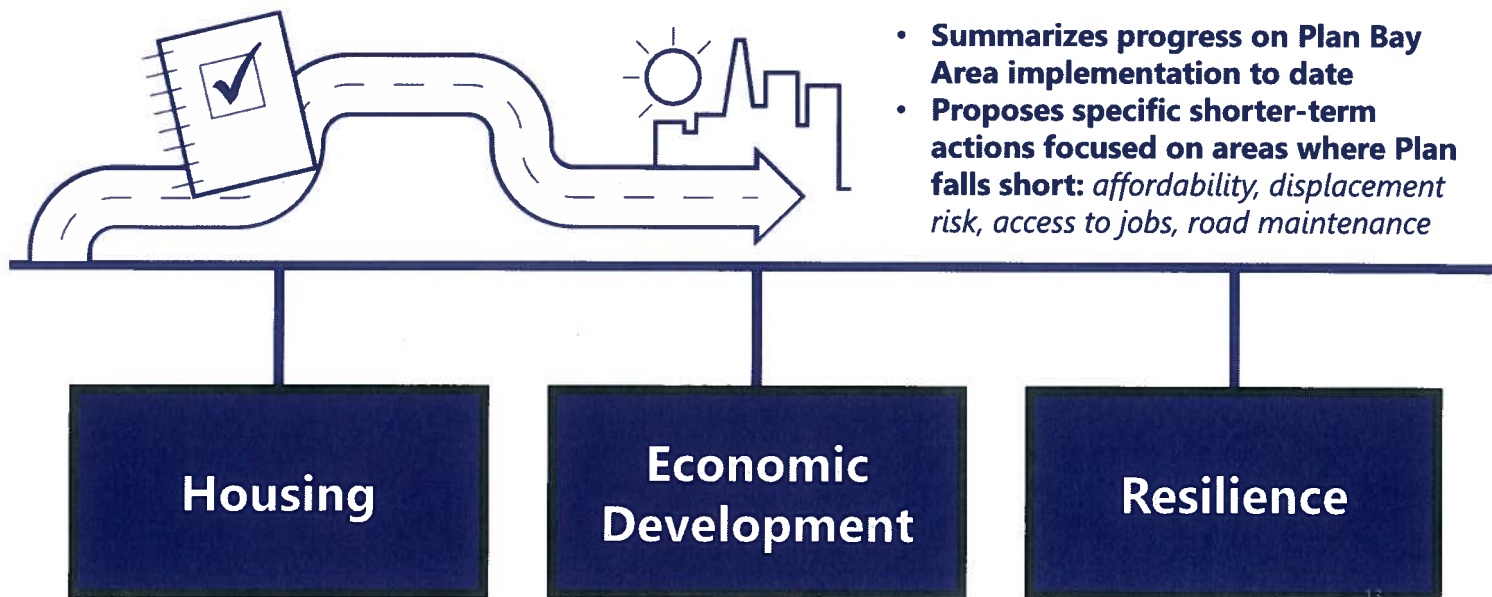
- Summarizes progress on Plan Bay Area implementation to date
- Proposes specific shorter-term actions focused on areas where Plan falls short: *affordability, displacement risk, access to jobs, road maintenance*

Housing

Economic Development

Resilience